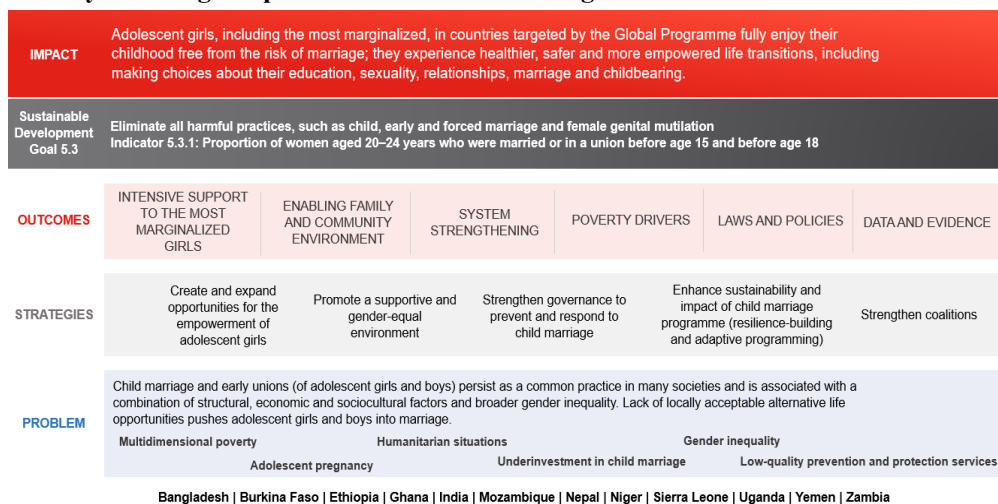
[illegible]

IMPACT

Adolescent girls, including the most marginalized, in countries targeted by the Global Programme fully enjoy their childhood free from the risk of marriage; they experience healthier, safer and more empowered life transitions, including making choices about their education, sexuality, relationships, marriage and childbearing.

Sustainable Development Goal 5.3

Eliminate all harmful practices, such as child, early and forced marriage and female genital mutilation
Indicator 5.3.1: Proportion of women aged 20–24 years who were married or in a union before age 15 and before age 18

| OUTCOMES | INTENSIVE SUPPORT TO THE MOST MARGINALIZED GIRLS | ENABLING FAMILY AND COMMUNITY ENVIRONMENT | SYSTEM STRENGTHENING | POVERTY DRIVERS | LAWS AND POLICIES | DATA AND EVIDENCE |
|---|---|---|---|---|---|---|
| STRATEGIES | Create and expand opportunities for the empowerment of adolescent girls | Promote a supportive and gender-equal environment | Strengthen governance to prevent and respond to child marriage | Enhance sustainability and impact of child marriage programme (resilience-building and adaptive programming) | Strengthen coalitions | |

PROBLEM

Child marriage and early unions (of adolescent girls and boys) persist as a common practice in many societies and is associated with a combination of structural, economic and sociocultural factors and broader gender inequality. Lack of locally acceptable alternative life opportunities pushes adolescent girls and boys into marriage.

Multidimensional poverty
Humanitarian situations
Gender inequality
Adolescent pregnancy
Underinvestment in child marriage
Low-quality prevention and protection services

Bangladesh | Burkina Faso | Ethiopia | Ghana | India | Mozambique | Nepal | Niger | Sierra Leone | Uganda | Yemen | Zambia